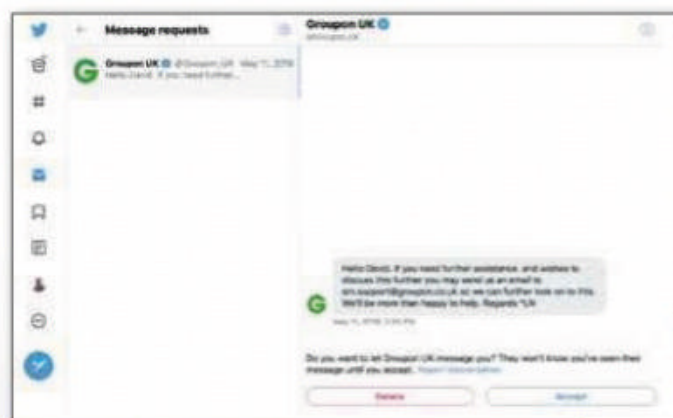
Message requests

Groupon UK @Groupon_UK · May 11, 2018
Hello David. If you need further...

Groupon UK
@Groupon_UK

Hello David. If you need further assistance, and wishes to discuss this further you may send us an email to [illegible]@groupon.co.uk so we can further look on to this. We'll be more than happy to help. Regards *LA

May 11, 2018, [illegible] PM

Do you want to let Groupon UK message you? They won't know you've seen their message until you accept. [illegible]

Delete

Accept